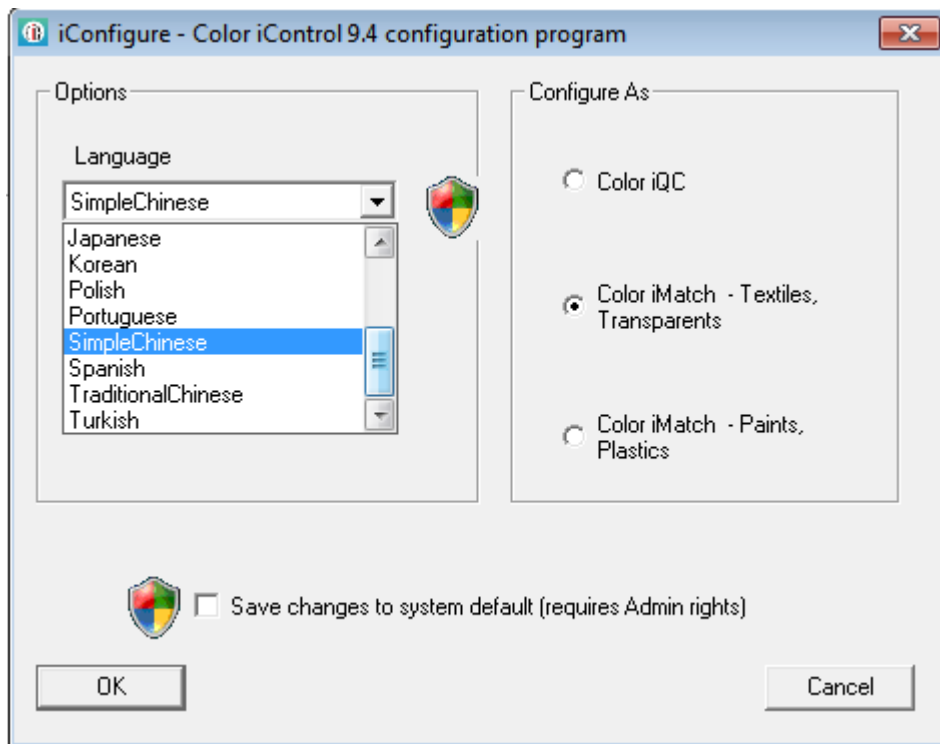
iConfigure - Color iControl 9.4 configuration program

Options

Language

SimpleChinese

Japanese
Korean
Polish
Portuguese
SimpleChinese
Spanish
TraditionalChinese
Turkish

Configure As

Color iQC

Color iMatch - Textiles, Transparents

Color iMatch - Paints, Plastics

Save changes to system default (requires Admin rights)

OK

Cancel